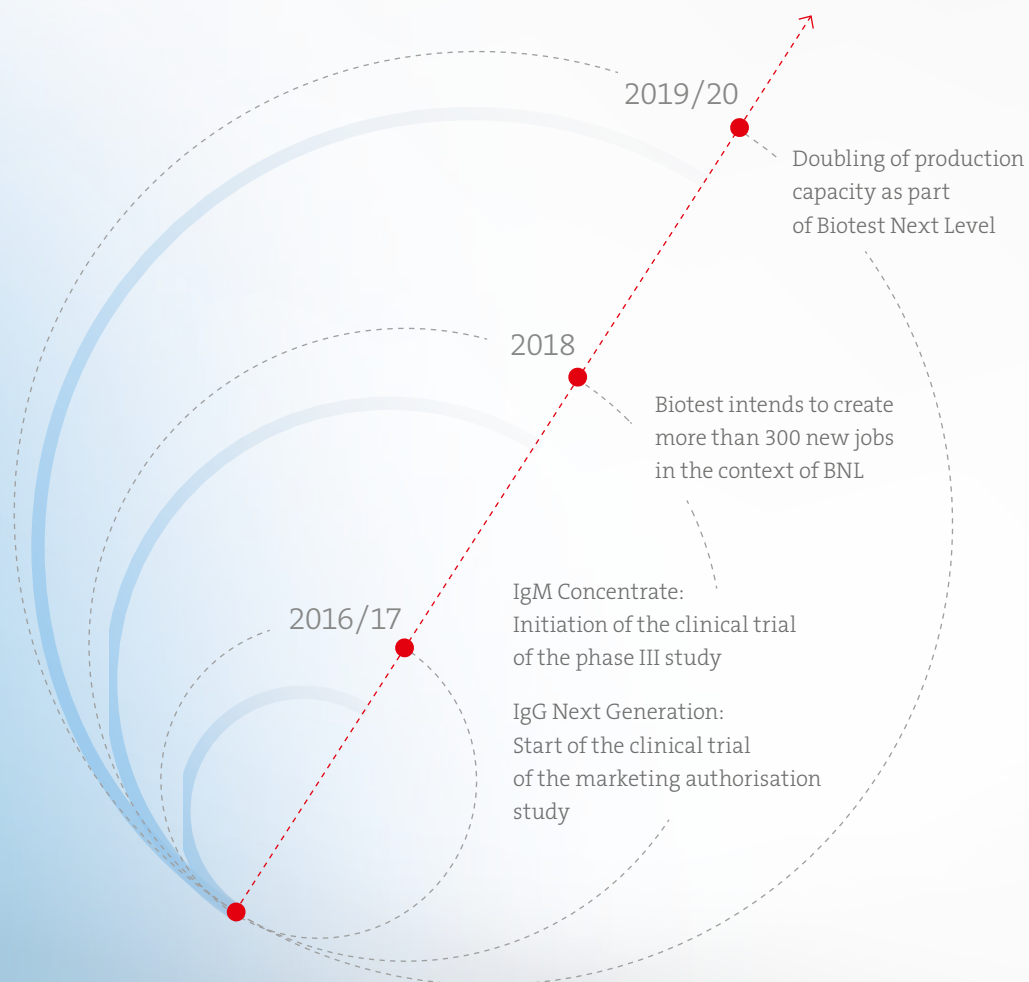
2019/20

Doubling of production capacity as part of Biotest Next Level

2018

Biotest intends to create more than 300 new jobs in the context of BNL

2016/17

IgM Concentrate: Initiation of the clinical trial of the phase III study

IgG Next Generation: Start of the clinical trial of the marketing authorisation study